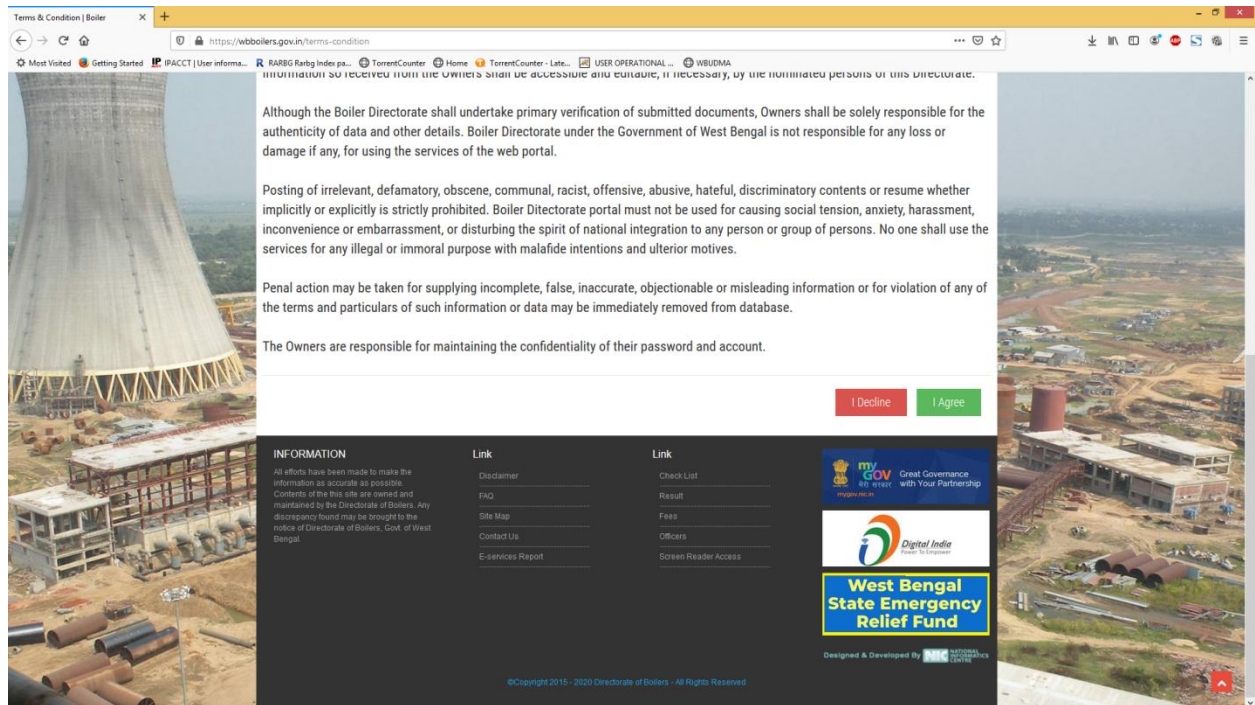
Terms & Condition | Boiler

https://wbboilers.gov.in/terms-condition

Most Visited Getting Started IPACCT | User informa... RARBG Rarbg Index pa... TorrentCounter Home TorrentCounter - Late... USER OPERATIONAL ... WBUDMA

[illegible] information so received from the Owners shall be accessible and editable, if necessary, by the nominated persons of this Directorate.

Although the Boiler Directorate shall undertake primary verification of submitted documents, Owners shall be solely responsible for the authenticity of data and other details. Boiler Directorate under the Government of West Bengal is not responsible for any loss or damage if any, for using the services of the web portal.

Posting of irrelevant, defamatory, obscene, communal, racist, offensive, abusive, hateful, discriminatory contents or resume whether implicitly or explicitly is strictly prohibited. Boiler Ditectorate portal must not be used for causing social tension, anxiety, harassment, inconvenience or embarrassment, or disturbing the spirit of national integration to any person or group of persons. No one shall use the services for any illegal or immoral purpose with malafide intentions and ulterior motives.

Penal action may be taken for supplying incomplete, false, inaccurate, objectionable or misleading information or for violation of any of the terms and particulars of such information or data may be immediately removed from database.

The Owners are responsible for maintaining the confidentiality of their password and account.

I Decline I Agree

INFORMATION

All efforts have been made to make the information as accurate as possible. Contents of the this site are owned and maintained by the Directorate of Boilers. Any discrepancy found may be brought to the notice of Directorate of Boilers, Govt. of West Bengal.

Link

Disclaimer
FAQ
Site Map
Contact Us
E-services Report

Link

Check List
Result
Fees
Officers
Screen Reader Access

my GOV मेरी सरकार Great Governance with Your Partnership mygov.nic.in

Digital India Power To Empower

West Bengal State Emergency Relief Fund

Designed & Developed By NIC NATIONAL INFORMATICS CENTRE

©Copyright 2015 - 2020 Directorate of Boilers - All Rights Reserved